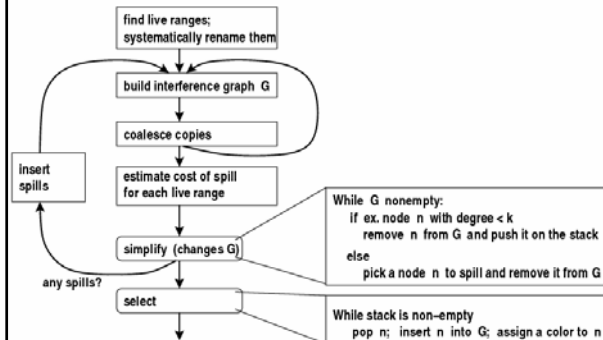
find live ranges;
systematically rename them

build interference graph G

coalesce copies

insert spills

estimate cost of spill for each live range

While G nonempty:
if ex. node n with degree < k
remove n from G and push it on the stack
else
pick a node n to spill and remove it from G

simplify (changes G)

any spills?

select

While stack is non-empty
pop n; insert n into G; assign a color to n